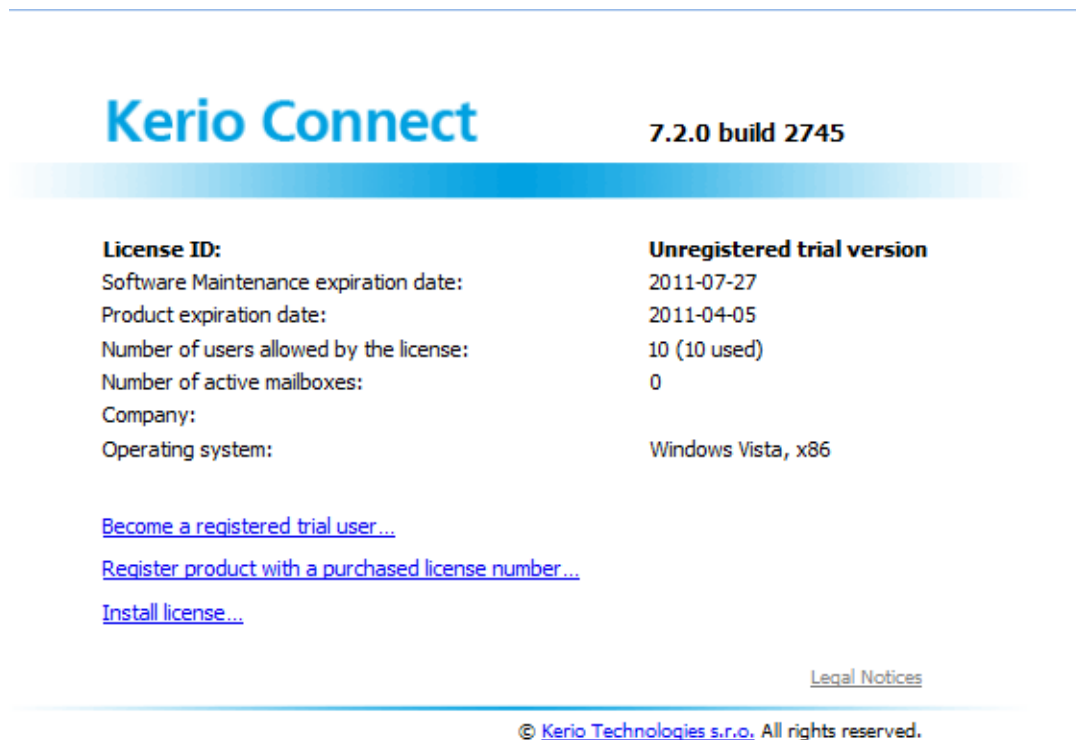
Kerio Connect

7.2.0 build 2745

| | |
|---|---|
| **License ID:** | **Unregistered trial version** |
| Software Maintenance expiration date: | 2011-07-27 |
| Product expiration date: | 2011-04-05 |
| Number of users allowed by the license: | 10 (10 used) |
| Number of active mailboxes: | 0 |
| Company: | |
| Operating system: | Windows Vista, x86 |

Become a registered trial user...

Register product with a purchased license number...

Install license...

Legal Notices

© Kerio Technologies s.r.o. All rights reserved.